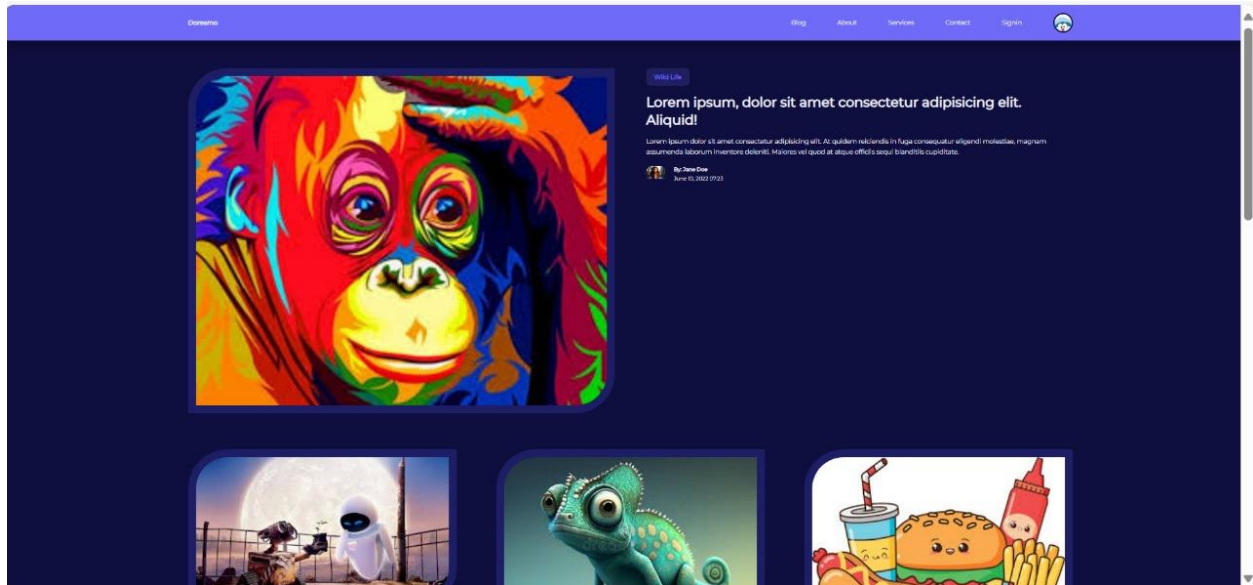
Doreamo

Blog About Services Contact Signin

Wild Life

Lorem ipsum, dolor sit amet consectetur adipisicing elit. Aliquid!

Lorem ipsum dolor sit amet consectetur adipisicing elit. At quidem reiciendis in fuga consequatur eligendi molestiae, magnam assumenda laborum inventore deleniti. Maiores vel quod at atque officiis sequi blanditiis cupiditate.

By: Jane Doe
June 13, 2022 17:23